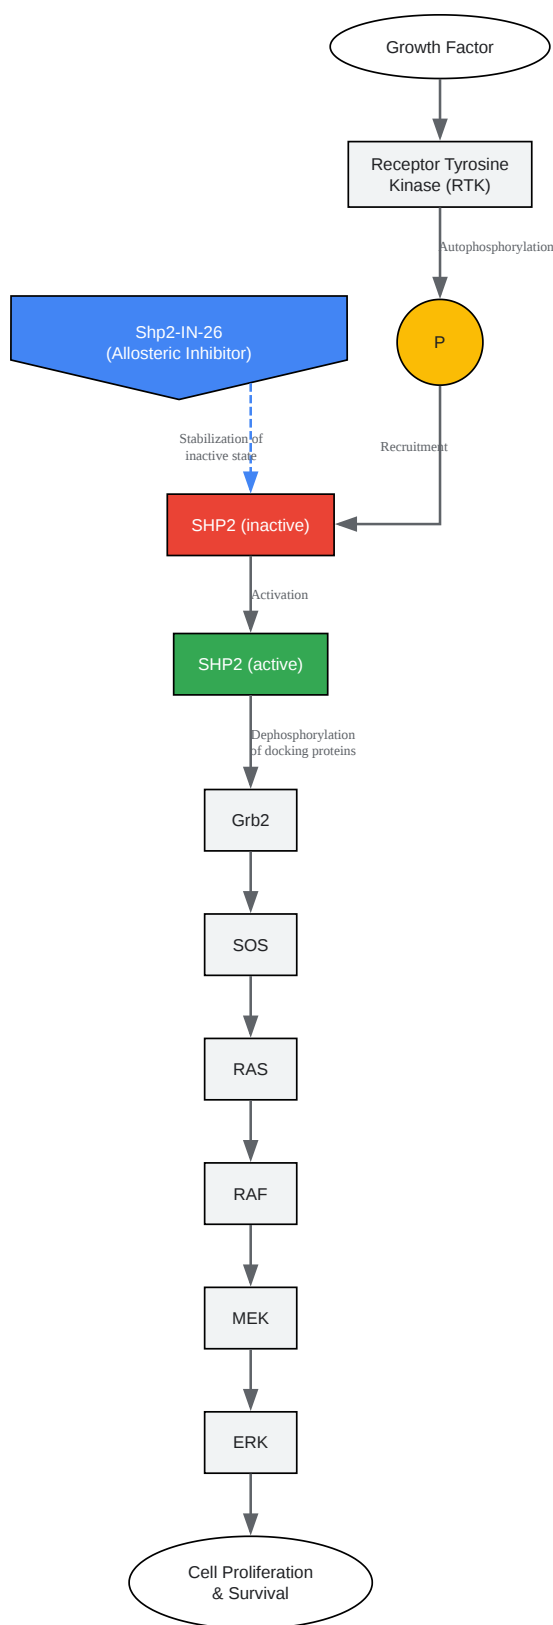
Growth Factor

Receptor Tyrosine Kinase (RTK)

Autophosphorylation

Shp2-IN-26 (Allosteric Inhibitor)

P

Stabilization of inactive state

Recruitment

SHP2 (inactive)

Activation

SHP2 (active)

Dephosphorylation of docking proteins

Grb2

SOS

RAS

RAF

MEK

ERK

Cell Proliferation & Survival